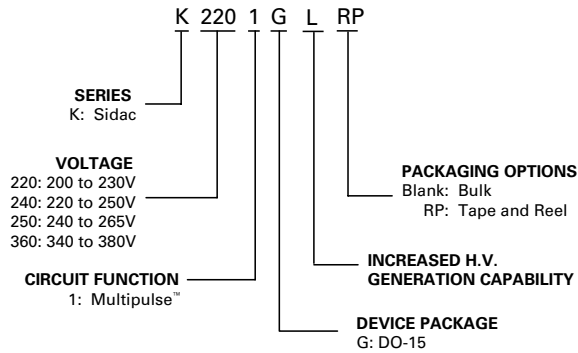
K 220 1 G L RP

SERIES
K: Sidac

VOLTAGE
220: 200 to 230V
240: 220 to 250V
250: 240 to 265V
360: 340 to 380V

CIRCUIT FUNCTION
1: Multipulse™

PACKAGING OPTIONS
Blank: Bulk
RP: Tape and Reel

INCREASED H.V.
GENERATION CAPABILITY

DEVICE PACKAGE
G: DO-15